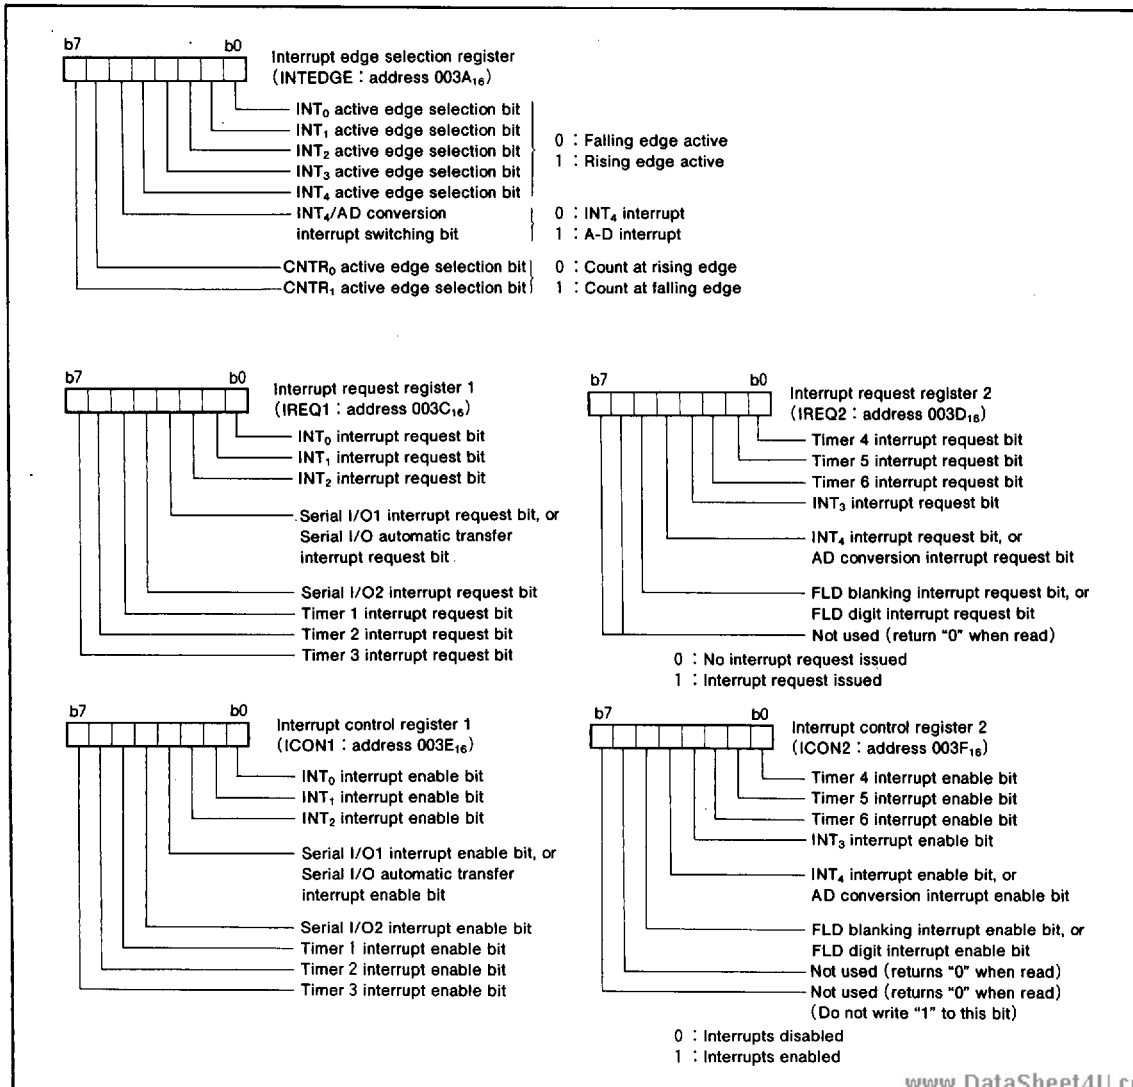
b7 b0

Interrupt edge selection register (INTEDGE : address $003A_{16}$)

$INT_0$ active edge selection bit
$INT_1$ active edge selection bit
$INT_2$ active edge selection bit
$INT_3$ active edge selection bit
$INT_4$ active edge selection bit

0 : Falling edge active
1 : Rising edge active

$INT_4$/AD conversion interrupt switching bit

0 : $INT_4$ interrupt
1 : A-D interrupt

$CNTR_0$ active edge selection bit
$CNTR_1$ active edge selection bit

0 : Count at rising edge
1 : Count at falling edge

b7 b0

Interrupt request register 1 (IREQ1 : address $003C_{16}$)

$INT_0$ interrupt request bit
$INT_1$ interrupt request bit
$INT_2$ interrupt request bit
Serial I/O1 interrupt request bit, or Serial I/O automatic transfer interrupt request bit
Serial I/O2 interrupt request bit
Timer 1 interrupt request bit
Timer 2 interrupt request bit
Timer 3 interrupt request bit

b7 b0

Interrupt request register 2 (IREQ2 : address $003D_{16}$)

Timer 4 interrupt request bit
Timer 5 interrupt request bit
Timer 6 interrupt request bit
$INT_3$ interrupt request bit
$INT_4$ interrupt request bit, or AD conversion interrupt request bit
FLD blanking interrupt request bit, or FLD digit interrupt request bit
Not used (return "0" when read)

0 : No interrupt request issued
1 : Interrupt request issued

b7 b0

Interrupt control register 1 (ICON1 : address $003E_{16}$)

$INT_0$ interrupt enable bit
$INT_1$ interrupt enable bit
$INT_2$ interrupt enable bit
Serial I/O1 interrupt enable bit, or Serial I/O automatic transfer interrupt enable bit
Serial I/O2 interrupt enable bit
Timer 1 interrupt enable bit
Timer 2 interrupt enable bit
Timer 3 interrupt enable bit

b7 b0

Interrupt control register 2 (ICON2 : address $003F_{16}$)

Timer 4 interrupt enable bit
Timer 5 interrupt enable bit
Timer 6 interrupt enable bit
$INT_3$ interrupt enable bit
$INT_4$ interrupt enable bit, or AD conversion interrupt enable bit
FLD blanking interrupt enable bit, or FLD digit interrupt enable bit
Not used (returns "0" when read)
Not used (returns "0" when read) (Do not write "1" to this bit)

0 : Interrupts disabled
1 : Interrupts enabled

www.DataSheet4U.c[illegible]